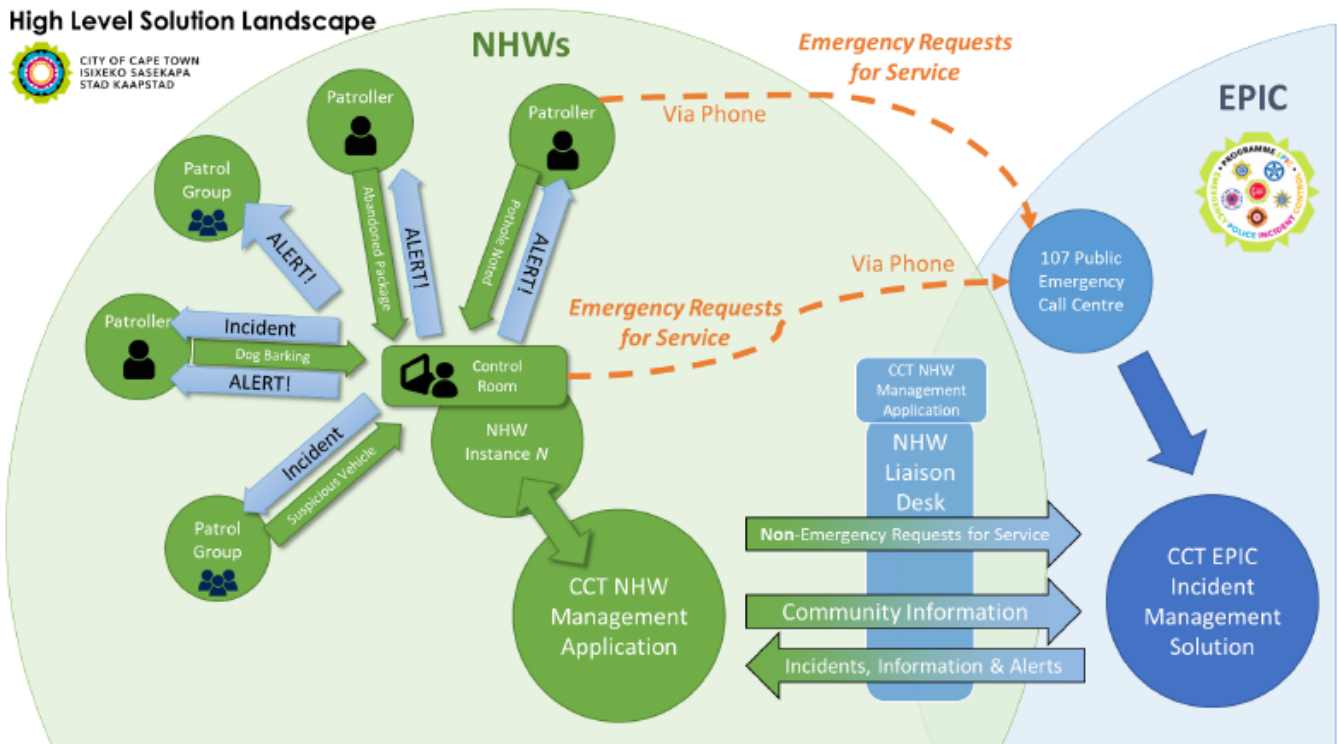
High Level Solution Landscape

CITY OF CAPE TOWN
ISIXEKO SASEKAPA
STAD KAAPSTAD

NHWs

Emergency Requests for Service

Via Phone

EPIC

PROGRAMME EPIC
EMERGENCY POLICE INCIDENT CONTROL

Patroller

Patroller

Patrol Group

Abandoned Package

ALERT!

Pothole Noted

ALERT!

ALERT!

107 Public Emergency Call Centre

Via Phone

Emergency Requests for Service

Patroller

Incident

Dog Barking

ALERT!

Control Room

CCT NHW Management Application

NHW Instance $N$

NHW Liaison Desk

Incident

Suspicious Vehicle

Patrol Group

Non-Emergency Requests for Service

CCT NHW Management Application

Community Information

Incidents, Information & Alerts

CCT EPIC Incident Management Solution